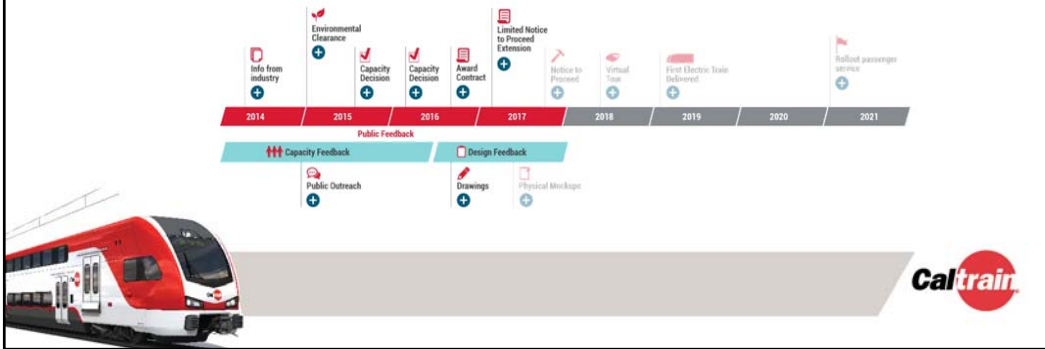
Environmental Clearance

Limited Notice to Proceed Extension

Info from industry

Capacity Decision

Capacity Decision

Award Contract

Notice to Proceed

Virtual Tour

First Electric Train Delivered

Rollout passenger service

2014

2015

2016

2017

2018

2019

2020

2021

Public Feedback

Capacity Feedback

Design Feedback

Public Outreach

Drawings

Physical Mockups

Caltrain